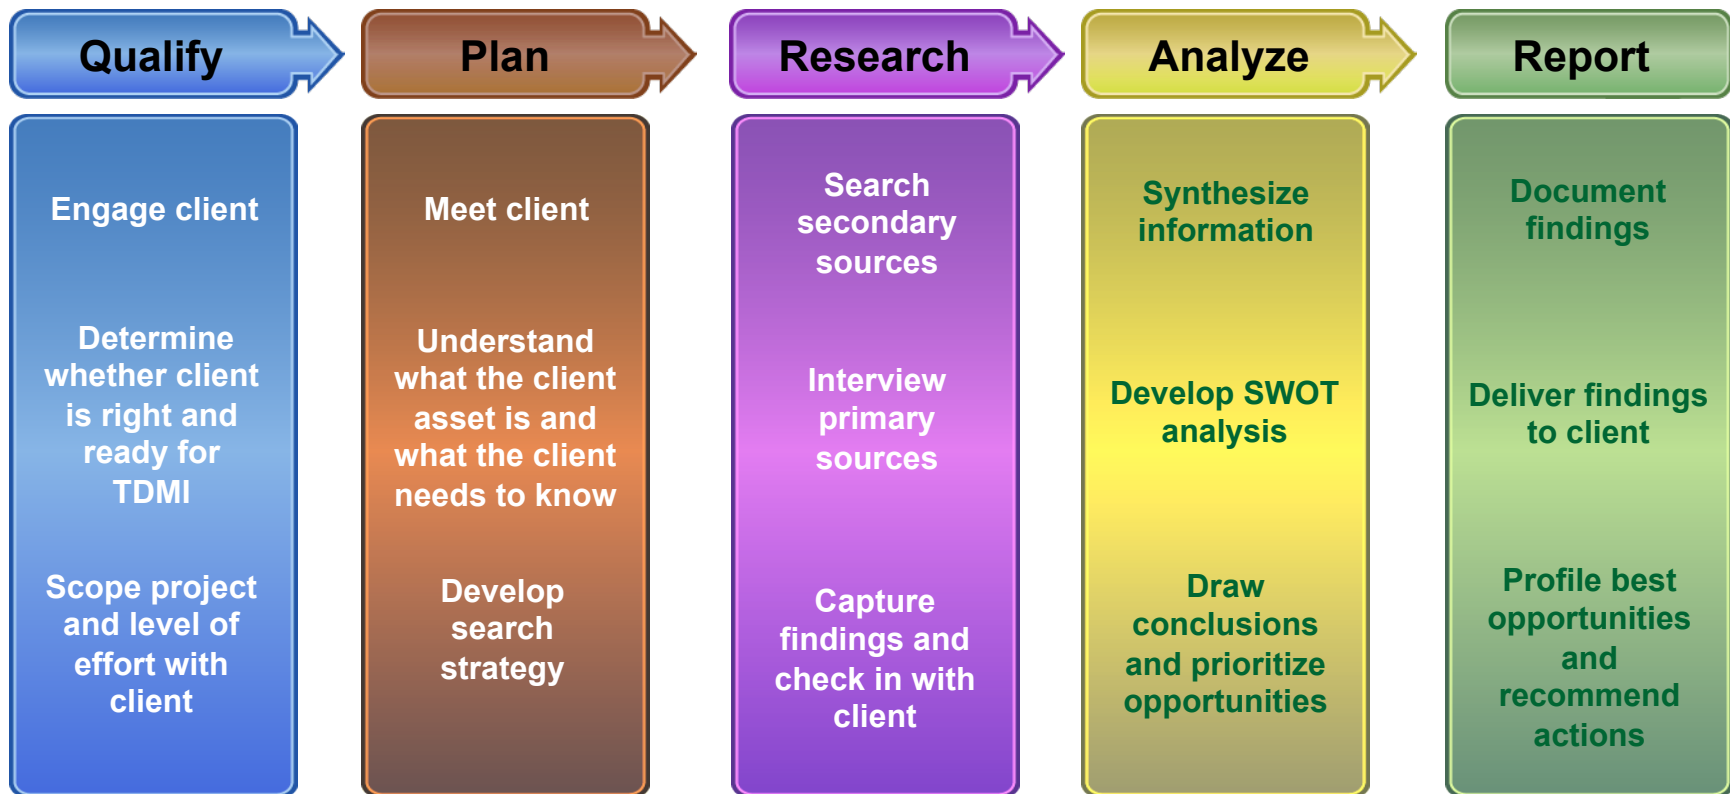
Qualify

Engage client

Determine whether client is right and ready for TDMI

Scope project and level of effort with client

Plan

Meet client

Understand what the client asset is and what the client needs to know

Develop search strategy

Research

Search secondary sources

Interview primary sources

Capture findings and check in with client

Analyze

Synthesize information

Develop SWOT analysis

Draw conclusions and prioritize opportunities

Report

Document findings

Deliver findings to client

Profile best opportunities and recommend actions